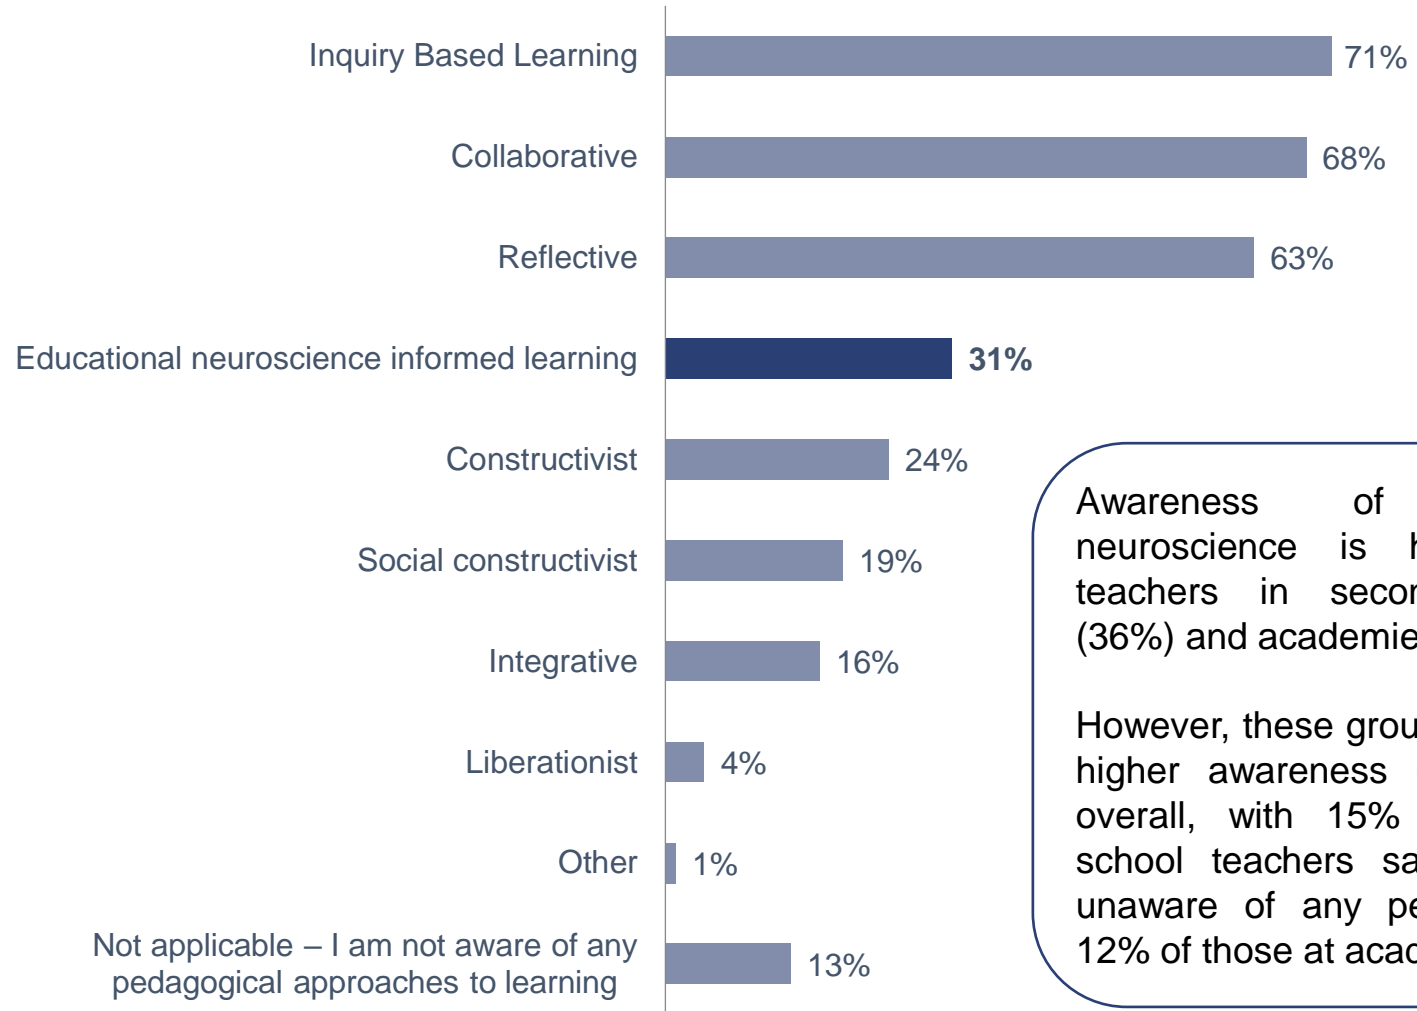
Inquiry Based Learning 71%

Collaborative 68%

Reflective 63%

Educational neuroscience informed learning 31%

Constructivist 24%

Social constructivist 19%

Integrative 16%

Liberationist 4%

Other 1%

Not applicable – I am not aware of any pedagogical approaches to learning 13%

Awareness of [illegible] neuroscience is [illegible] teachers in secon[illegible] (36%) and academie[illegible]

However, these grou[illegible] higher awareness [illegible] overall, with 15% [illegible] school teachers sa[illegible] unaware of any pe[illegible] 12% of those at acad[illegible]